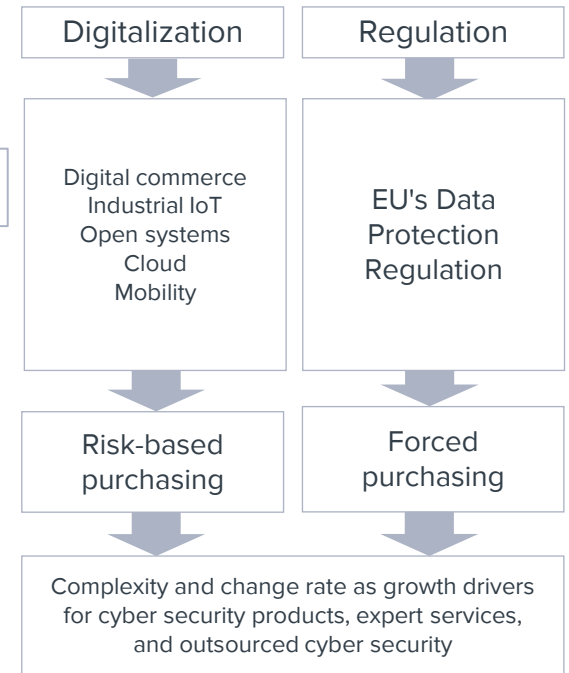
Digitalization

Regulation

Digital commerce
Industrial IoT
Open systems
Cloud
Mobility

EU's Data Protection Regulation

Risk-based purchasing

Forced purchasing

Complexity and change rate as growth drivers for cyber security products, expert services, and outsourced cyber security